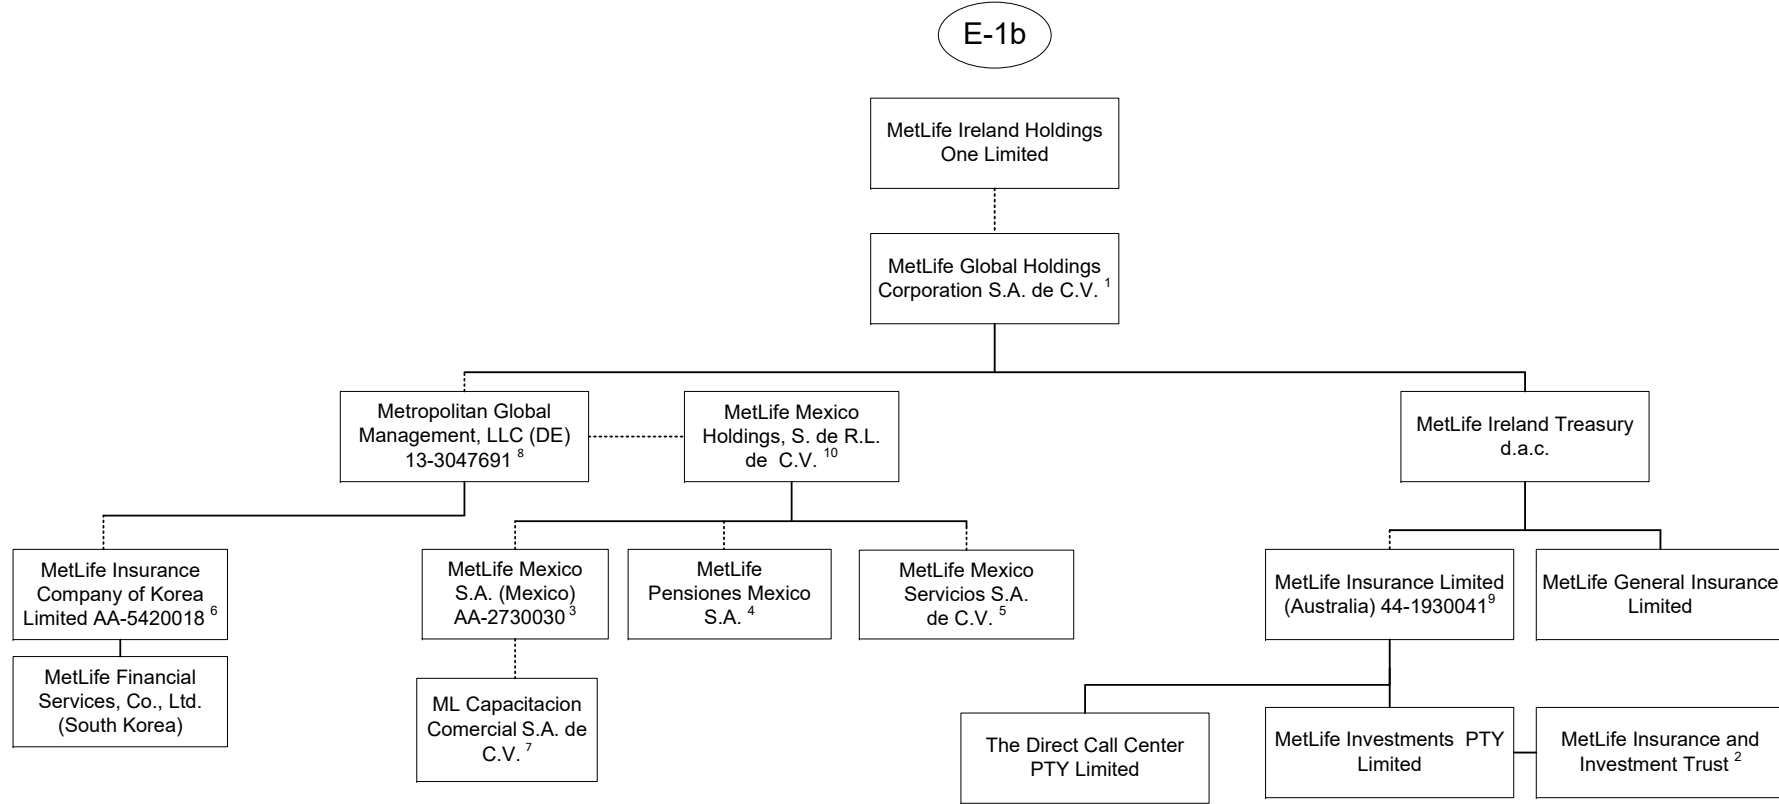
E-1b

MetLife Ireland Holdings One Limited

MetLife Global Holdings Corporation S.A. de C.V. $^{1}$

Metropolitan Global Management, LLC (DE) 13-3047691 $^{8}$

MetLife Mexico Holdings, S. de R.L. de C.V. $^{10}$

MetLife Ireland Treasury d.a.c.

MetLife Insurance Company of Korea Limited AA-5420018 $^{6}$

MetLife Financial Services, Co., Ltd. (South Korea)

MetLife Mexico S.A. (Mexico) AA-2730030 $^{3}$

ML Capacitacion Comercial S.A. de C.V. $^{7}$

MetLife Pensiones Mexico S.A. $^{4}$

MetLife Mexico Servicios S.A. de C.V. $^{5}$

MetLife Insurance Limited (Australia) 44-1930041$^{9}$

MetLife General Insurance Limited

The Direct Call Center PTY Limited

MetLife Investments PTY Limited

MetLife Insurance and Investment Trust $^{2}$